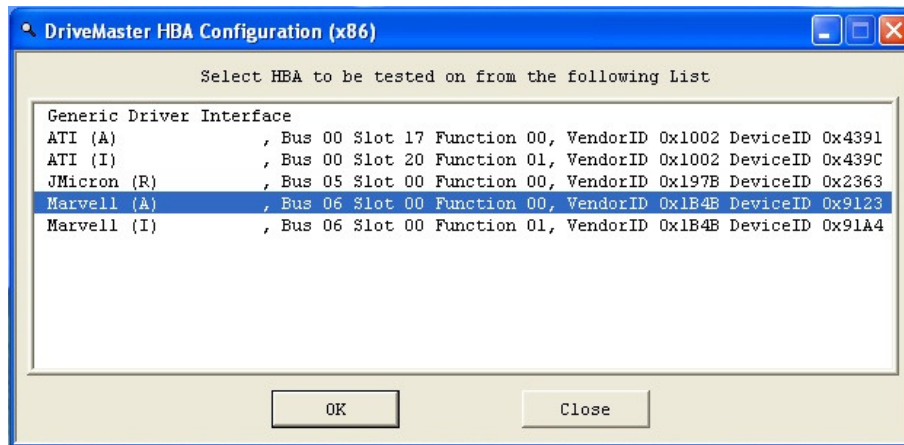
DriveMaster HBA Configuration (x86)

Select HBA to be tested on from the following List

Generic Driver Interface
ATI (A) , Bus 00 Slot 17 Function 00, VendorID 0x1002 DeviceID 0x4391
ATI (I) , Bus 00 Slot 20 Function 01, VendorID 0x1002 DeviceID 0x439C
JMicron (R) , Bus 05 Slot 00 Function 00, VendorID 0x197B DeviceID 0x2363
Marvell (A) , Bus 06 Slot 00 Function 00, VendorID 0x1B4B DeviceID 0x9123
Marvell (I) , Bus 06 Slot 00 Function 01, VendorID 0x1B4B DeviceID 0x91A4

OK

Close